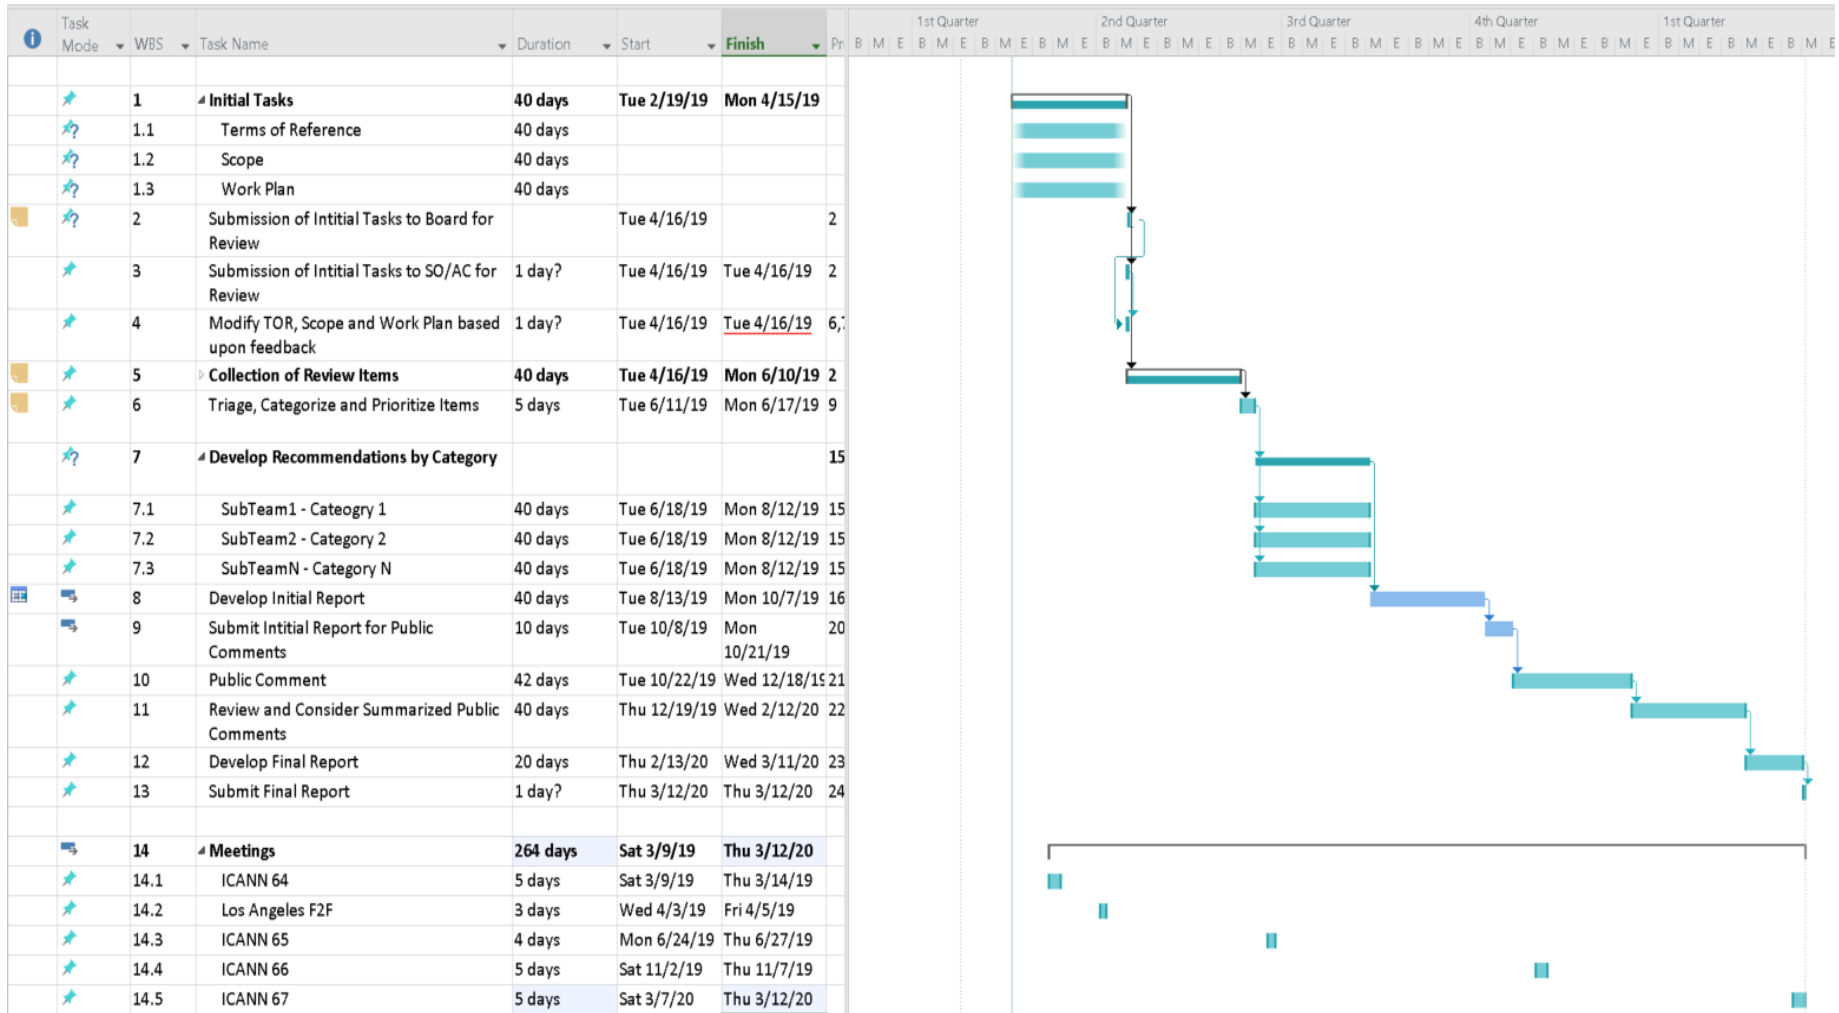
| Task Mode | WBS | Task Name | Duration | Start | Finish | Pr |
|---|---|---|---|---|---|---|
| | 1 | Initial Tasks | 40 days | Tue 2/19/19 | Mon 4/15/19 | |
| | 1.1 | Terms of Reference | 40 days | | | |
| | 1.2 | Scope | 40 days | | | |
| | 1.3 | Work Plan | 40 days | | | |
| | 2 | Submission of Intitial Tasks to Board for Review | | Tue 4/16/19 | | 2 |
| | 3 | Submission of Intitial Tasks to SO/AC for Review | 1 day? | Tue 4/16/19 | Tue 4/16/19 | 2 |
| | 4 | Modify TOR, Scope and Work Plan based upon feedback | 1 day? | Tue 4/16/19 | Tue 4/16/19 | 6, |
| | 5 | Collection of Review Items | 40 days | Tue 4/16/19 | Mon 6/10/19 | 2 |
| | 6 | Triage, Categorize and Prioritize Items | 5 days | Tue 6/11/19 | Mon 6/17/19 | 9 |
| | 7 | Develop Recommendations by Category | | | | 15 |
| | 7.1 | SubTeam1 - Cateogry 1 | 40 days | Tue 6/18/19 | Mon 8/12/19 | 15 |
| | 7.2 | SubTeam2 - Category 2 | 40 days | Tue 6/18/19 | Mon 8/12/19 | 15 |
| | 7.3 | SubTeamN - Category N | 40 days | Tue 6/18/19 | Mon 8/12/19 | 15 |
| | 8 | Develop Initial Report | 40 days | Tue 8/13/19 | Mon 10/7/19 | 16 |
| | 9 | Submit Intitial Report for Public Comments | 10 days | Tue 10/8/19 | Mon 10/21/19 | 20 |
| | 10 | Public Comment | 42 days | Tue 10/22/19 | Wed 12/18/19 | 21 |
| | 11 | Review and Consider Summarized Public Comments | 40 days | Thu 12/19/19 | Wed 2/12/20 | 22 |
| | 12 | Develop Final Report | 20 days | Thu 2/13/20 | Wed 3/11/20 | 23 |
| | 13 | Submit Final Report | 1 day? | Thu 3/12/20 | Thu 3/12/20 | 24 |
| | 14 | Meetings | 264 days | Sat 3/9/19 | Thu 3/12/20 | |
| | 14.1 | ICANN 64 | 5 days | Sat 3/9/19 | Thu 3/14/19 | |
| | 14.2 | Los Angeles F2F | 3 days | Wed 4/3/19 | Fri 4/5/19 | |
| | 14.3 | ICANN 65 | 4 days | Mon 6/24/19 | Thu 6/27/19 | |
| | 14.4 | ICANN 66 | 5 days | Sat 11/2/19 | Thu 11/7/19 | |
| | 14.5 | ICANN 67 | 5 days | Sat 3/7/20 | Thu 3/12/20 | |

1st Quarter 2nd Quarter 3rd Quarter 4th Quarter 1st Quarter
B M E B M E B M E B M E B M E B M E B M E B M E B M E B M E B M E B M E B M E B M E B M E B M